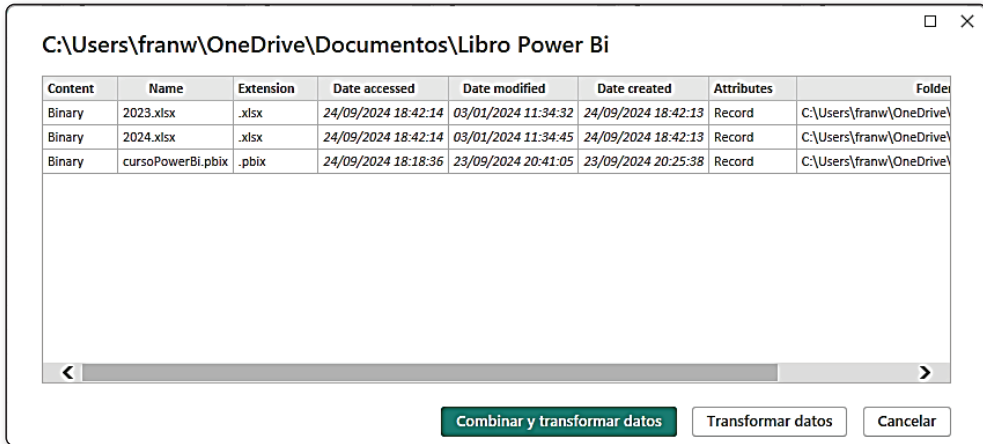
C:\Users\franw\OneDrive\Documentos\Libro Power Bi

| Content | Name | Extension | Date accessed | Date modified | Date created | Attributes | Folder |
|---|---|---|---|---|---|---|---|
| Binary | 2023.xlsx | .xlsx | 24/09/2024 18:42:14 | 03/01/2024 11:34:32 | 24/09/2024 18:42:13 | Record | C:\Users\franw\OneDrive\ |
| Binary | 2024.xlsx | .xlsx | 24/09/2024 18:42:14 | 03/01/2024 11:34:45 | 24/09/2024 18:42:13 | Record | C:\Users\franw\OneDrive\ |
| Binary | cursoPowerBi.pbix | .pbix | 24/09/2024 18:18:36 | 23/09/2024 20:41:05 | 23/09/2024 20:25:38 | Record | C:\Users\franw\OneDrive\ |

Combinar y transformar datos

Transformar datos

Cancelar